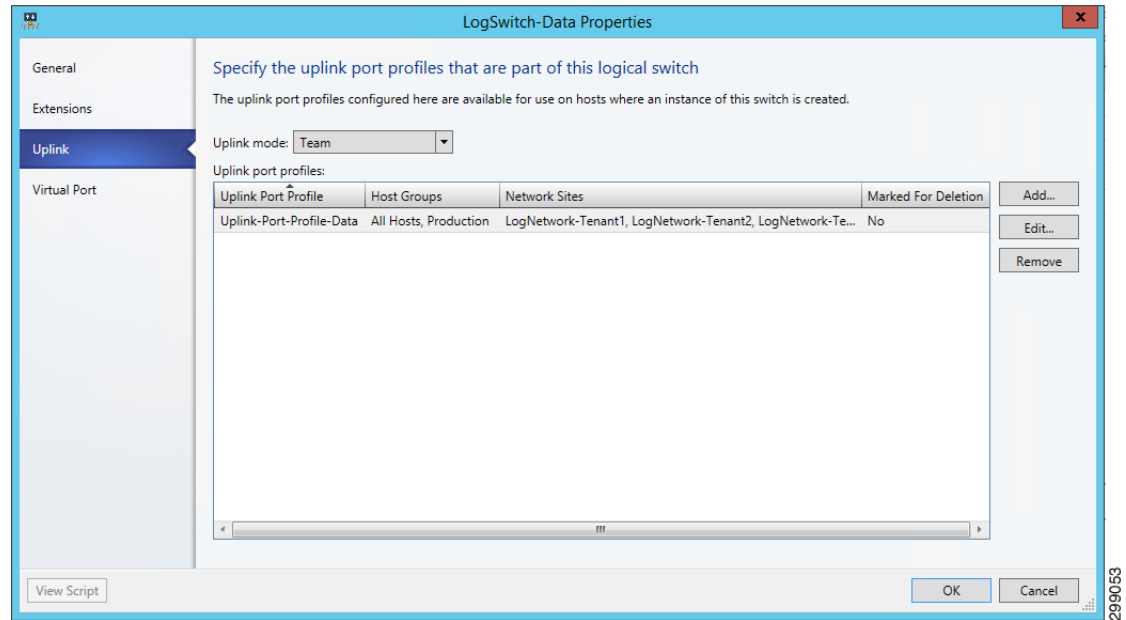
LogSwitch-Data Properties

General

Extensions

Uplink

Virtual Port

Specify the uplink port profiles that are part of this logical switch

The uplink port profiles configured here are available for use on hosts where an instance of this switch is created.

Uplink mode: Team

Uplink port profiles:

| Uplink Port Profile | Host Groups | Network Sites | Marked For Deletion |
|---|---|---|---|
| Uplink-Port-Profile-Data | All Hosts, Production | LogNetwork-Tenant1, LogNetwork-Tenant2, LogNetwork-Te... | No |

Add...

Edit...

Remove

View Script

OK

Cancel

299053